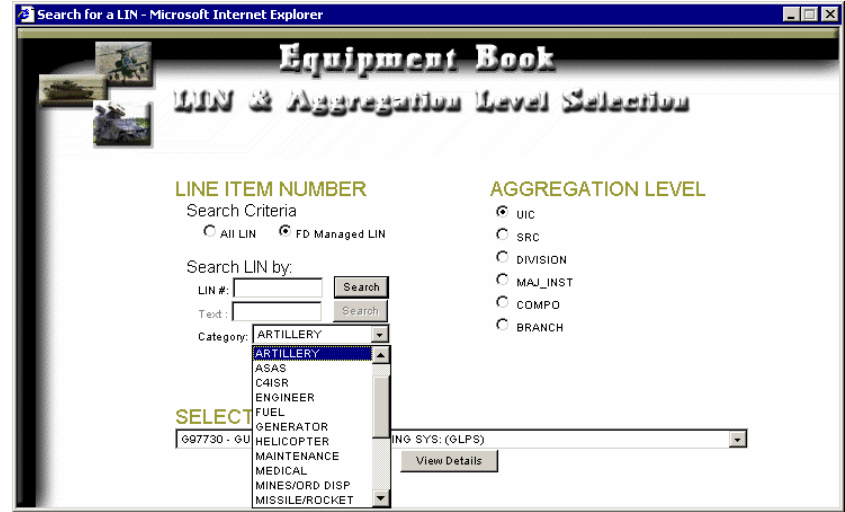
Search for a LIN - Microsoft Internet Explorer

Equipment Book

LIN & Aggregation Level Selection

LINE ITEM NUMBER

Search Criteria

All LIN FD Managed LIN

Search LIN by:

LIN #: Search

Text : Search

Category: ARTILLERY

ARTILLERY
ASAS
C4ISR
ENGINEER
FUEL
GENERATOR
HELICOPTER
MAINTENANCE
MEDICAL
MINES/ORD DISP
MISSILE/ROCKET

AGGREGATION LEVEL

UIC
SRC
DIVISION
MAJ_INST
COMPO
BRANCH

SELECT

G97730 - GU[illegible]ING SYS: (GLPS)

View Details